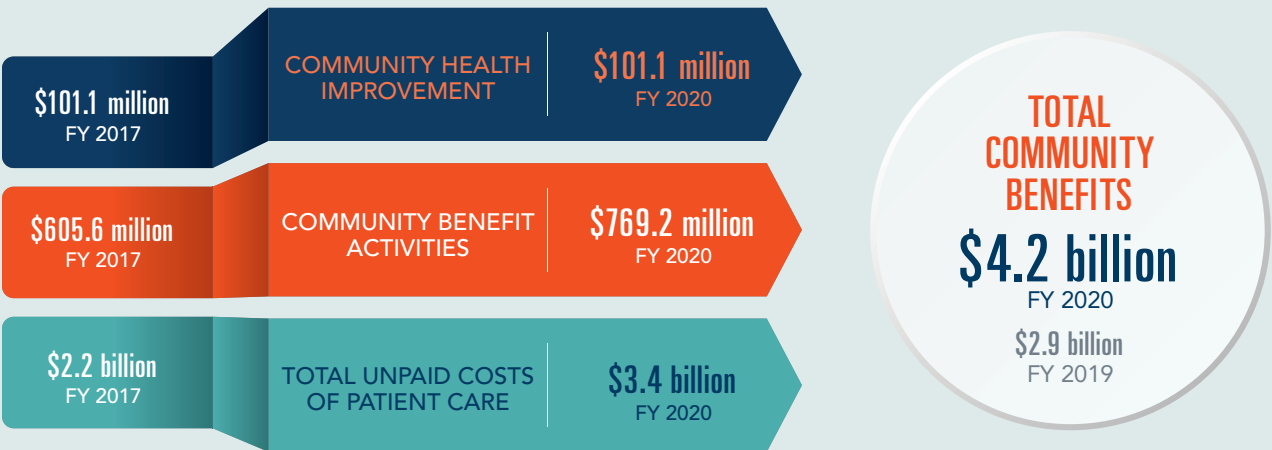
$101.1 million
FY 2017

COMMUNITY HEALTH IMPROVEMENT

$101.1 million
FY 2020

$605.6 million
FY 2017

COMMUNITY BENEFIT ACTIVITIES

$769.2 million
FY 2020

$2.2 billion
FY 2017

TOTAL UNPAID COSTS OF PATIENT CARE

$3.4 billion
FY 2020

TOTAL COMMUNITY BENEFITS

$4.2 billion
FY 2020

$2.9 billion
FY 2019